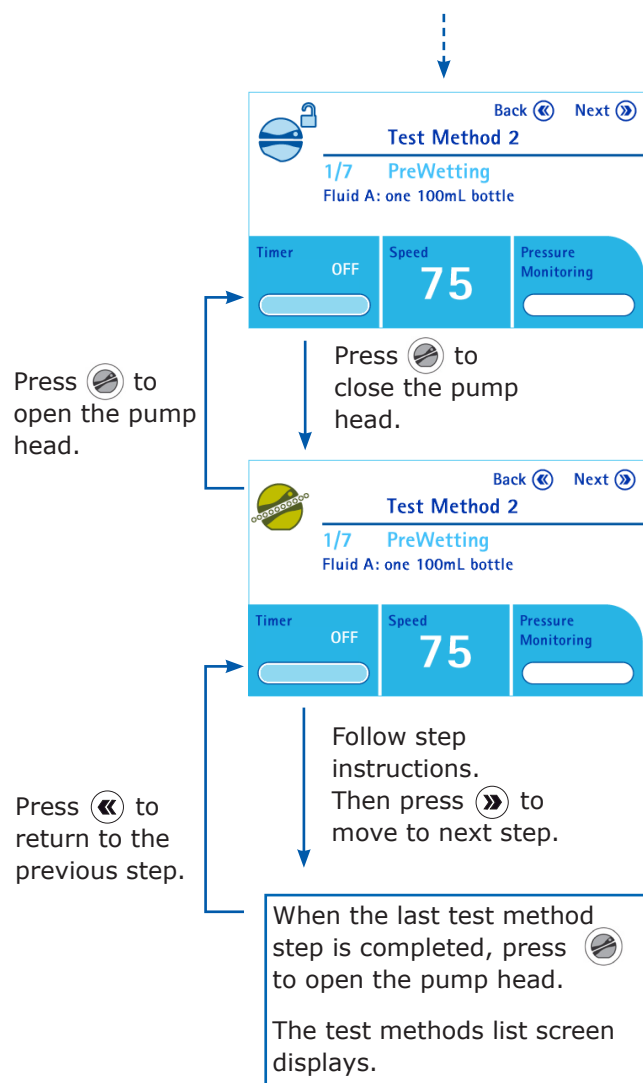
Back Next

Test Method 2

1/7 PreWetting

Fluid A: one 100mL bottle

Timer OFF

Speed 75

Pressure Monitoring

Press to open the pump head.

Press to close the pump head.

Back Next

Test Method 2

1/7 PreWetting

Fluid A: one 100mL bottle

Timer OFF

Speed 75

Pressure Monitoring

Press to return to the previous step.

Follow step instructions. Then press to move to next step.

When the last test method step is completed, press to open the pump head.

The test methods list screen displays.